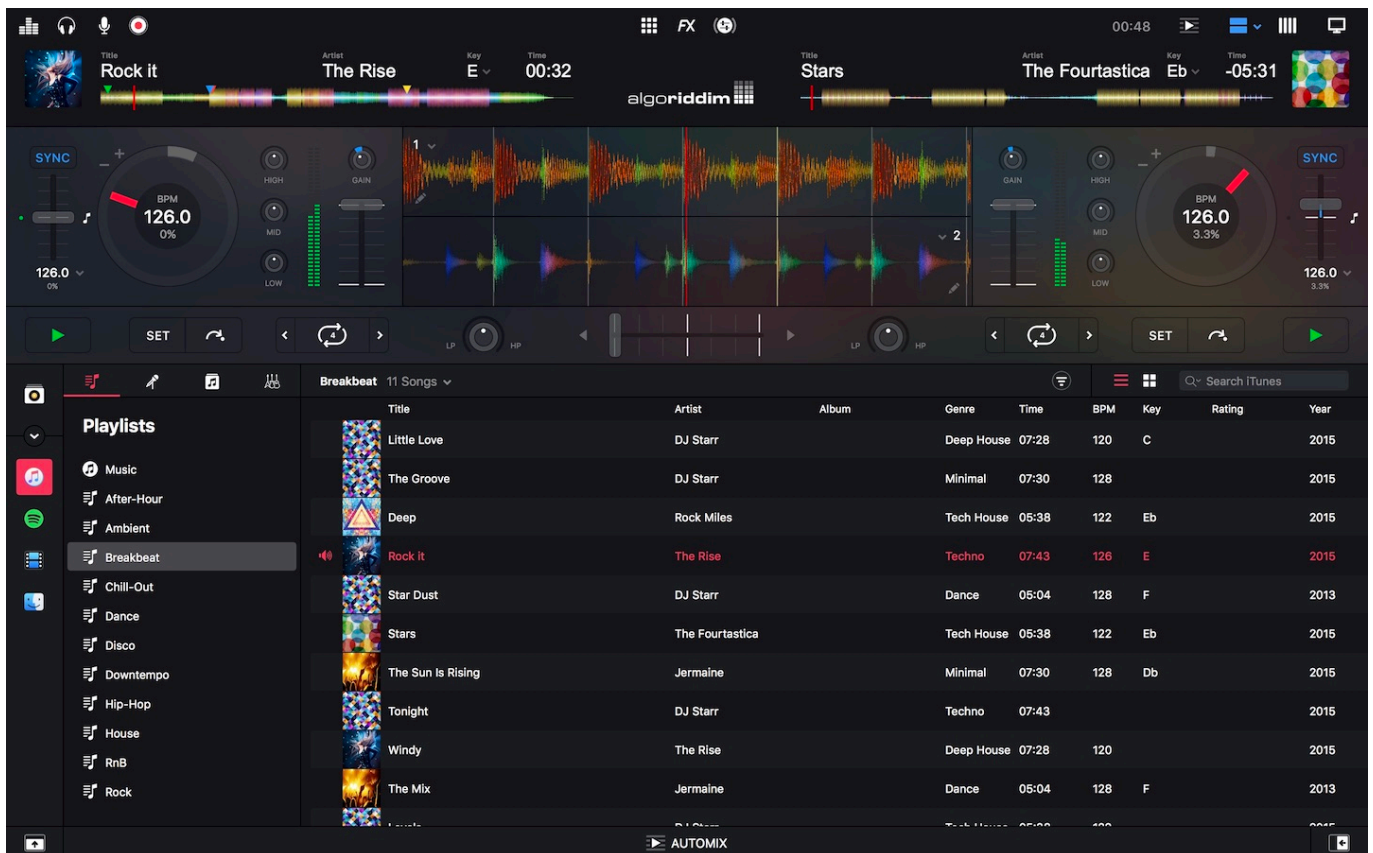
FX

00:48

Title
Rock it

Artist
The Rise

Key
E

Time
00:32

algoriddim

Title
Stars

Artist
The Fourtastica

Key
Eb

Time
-05:31

SYNC

BPM
126.0
0%

126.0
0%

HIGH

MID

LOW

GAIN

1

2

GAIN

HIGH

MID

LOW

BPM
126.0
3.3%

SYNC

126.0
3.3%

SET

LP HP

LP HP

SET

Playlists

Music
After-Hour
Ambient
Breakbeat
Chill-Out
Dance
Disco
Downtempo
Hip-Hop
House
RnB
Rock

Breakbeat 11 Songs

Search iTunes

| Title | Artist | Album | Genre | Time | BPM | Key | Rating | Year |
|---|---|---|---|---|---|---|---|---|
| Little Love | DJ Starr | | Deep House | 07:28 | 120 | C | | 2015 |
| The Groove | DJ Starr | | Minimal | 07:30 | 128 | | | 2015 |
| Deep | Rock Miles | | Tech House | 05:38 | 122 | Eb | | 2015 |
| Rock it | The Rise | | Techno | 07:43 | 126 | E | | 2015 |
| Star Dust | DJ Starr | | Dance | 05:04 | 128 | F | | 2013 |
| Stars | The Fourtastica | | Tech House | 05:38 | 122 | Eb | | 2015 |
| The Sun Is Rising | Jermaine | | Minimal | 07:30 | 128 | Db | | 2015 |
| Tonight | DJ Starr | | Techno | 07:43 | | | | 2015 |
| Windy | The Rise | | Deep House | 07:28 | 120 | | | 2015 |
| The Mix | Jermaine | | Dance | 05:04 | 128 | F | | 2013 |
| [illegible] | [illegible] | | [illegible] | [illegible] | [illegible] | | | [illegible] |

AUTOMIX